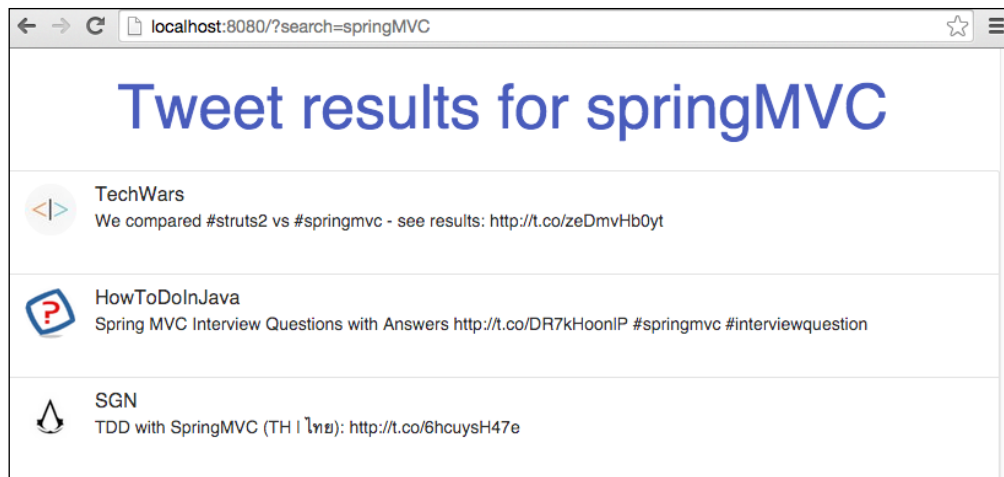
localhost:8080/?search=springMVC

Tweet results for springMVC

<|>

TechWars
We compared #struts2 vs #springmvc - see results: http://t.co/zeDmvHb0yt

?

HowToDoInJava
Spring MVC Interview Questions with Answers http://t.co/DR7kHoonlP #springmvc #interviewquestion

SGN
TDD with SpringMVC (TH | ไทย): http://t.co/6hcuysH47e